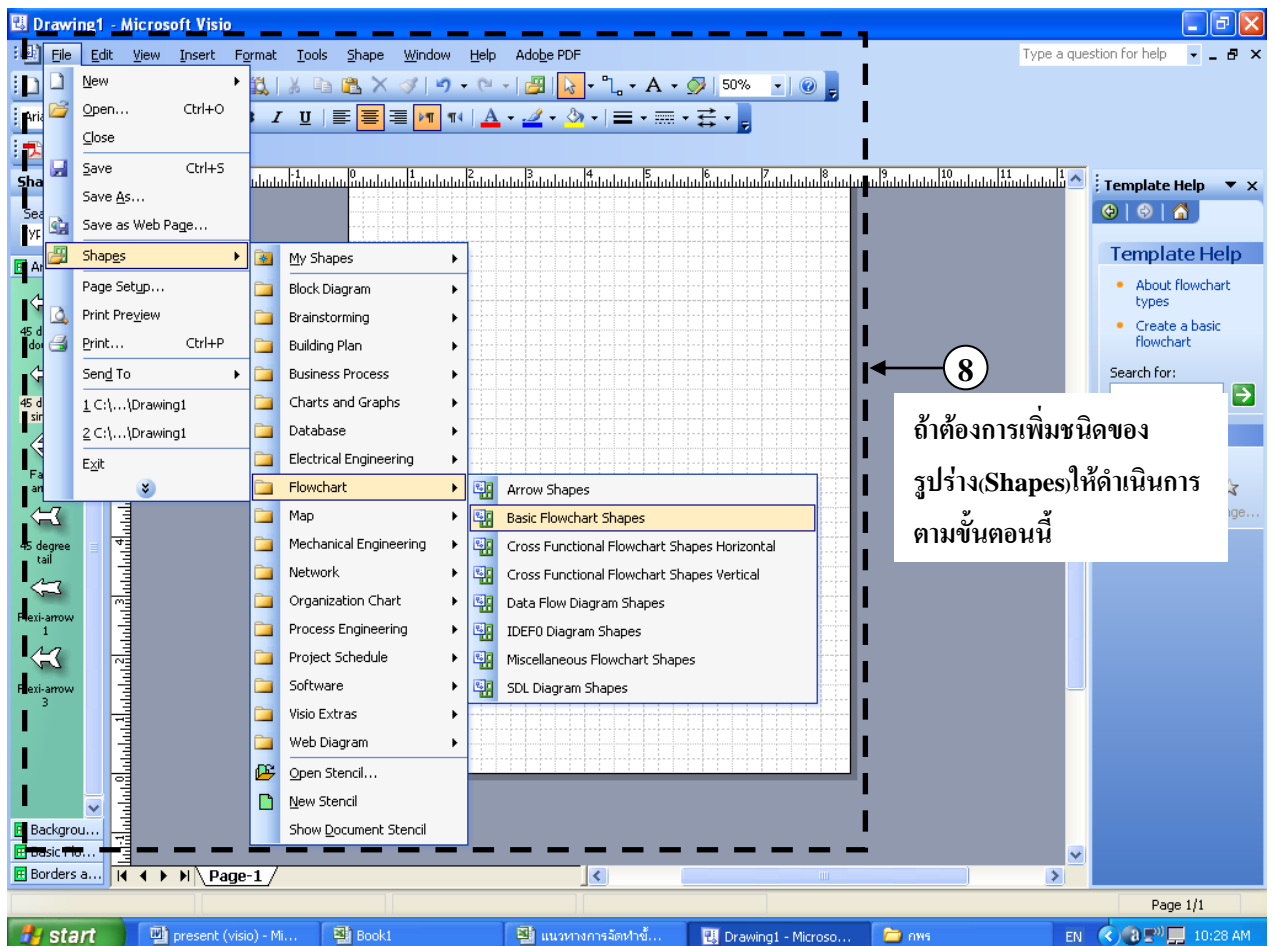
Drawing1 - Microsoft Visio

File Edit View Insert Format Tools Shape Window Help Adobe PDF

Type a question for help

50%

New
Open... Ctrl+O
Close
Save Ctrl+S
Save As...
Save as Web Page...
Shapes
Page Setup...
Print Preview
Print... Ctrl+P
Send To
1 C:\...\Drawing1
2 C:\...\Drawing1
Exit

My Shapes
Block Diagram
Brainstorming
Building Plan
Business Process
Charts and Graphs
Database
Electrical Engineering
Flowchart
Map
Mechanical Engineering
Network
Organization Chart
Process Engineering
Project Schedule
Software
Visio Extras
Web Diagram
Open Stencil...
New Stencil
Show Document Stencil

Arrow Shapes
Basic Flowchart Shapes
Cross Functional Flowchart Shapes Horizontal
Cross Functional Flowchart Shapes Vertical
Data Flow Diagram Shapes
IDEF0 Diagram Shapes
Miscellaneous Flowchart Shapes
SDL Diagram Shapes

45 degree tail
Flexi-arrow 1
Flexi-arrow 3

Backgrou...
Basic Flo...
Borders a...

Page-1

Template Help
Template Help
About flowchart types
Create a basic flowchart
Search for:

8

ถ้าต้องการเพิ่มชนิดของรูปร่าง(Shapes)ให้ดำเนินการตามขั้นตอนนี้

Page 1/1

start
present (visio) - Mi...
Book1
แนวทางการจัดทำขั้...
Drawing1 - Microso...
กพร
EN
10:28 AM